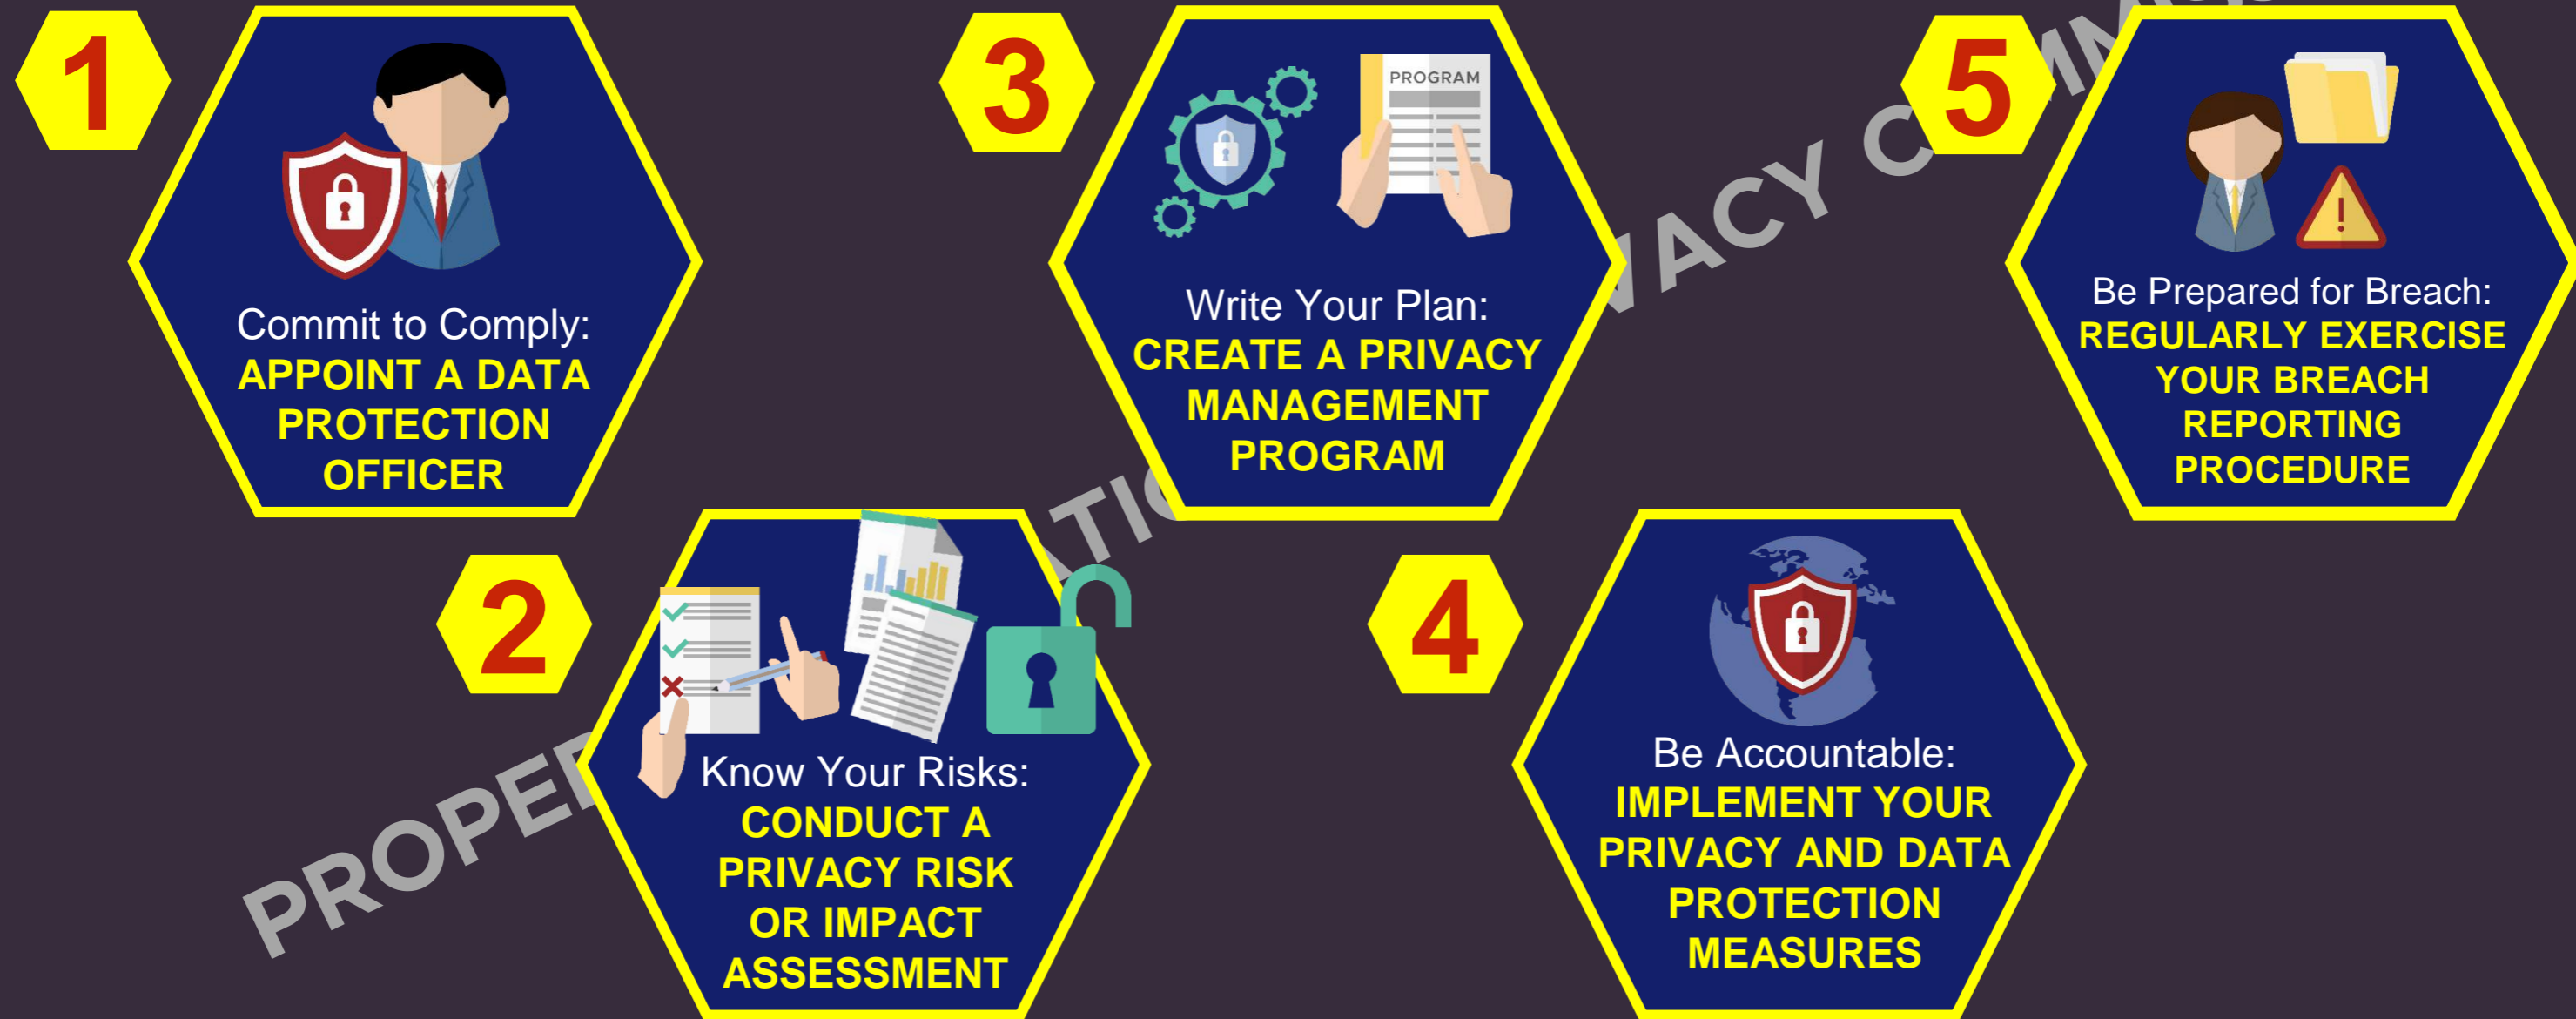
1

Commit to Comply:
APPOINT A DATA PROTECTION OFFICER

2

Know Your Risks:
CONDUCT A PRIVACY RISK OR IMPACT ASSESSMENT

3

PROGRAM

Write Your Plan:
CREATE A PRIVACY MANAGEMENT PROGRAM

4

Be Accountable:
IMPLEMENT YOUR PRIVACY AND DATA PROTECTION MEASURES

5

Be Prepared for Breach:
REGULARLY EXERCISE YOUR BREACH REPORTING PROCEDURE

PROPE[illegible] ATIO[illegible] VACY C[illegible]